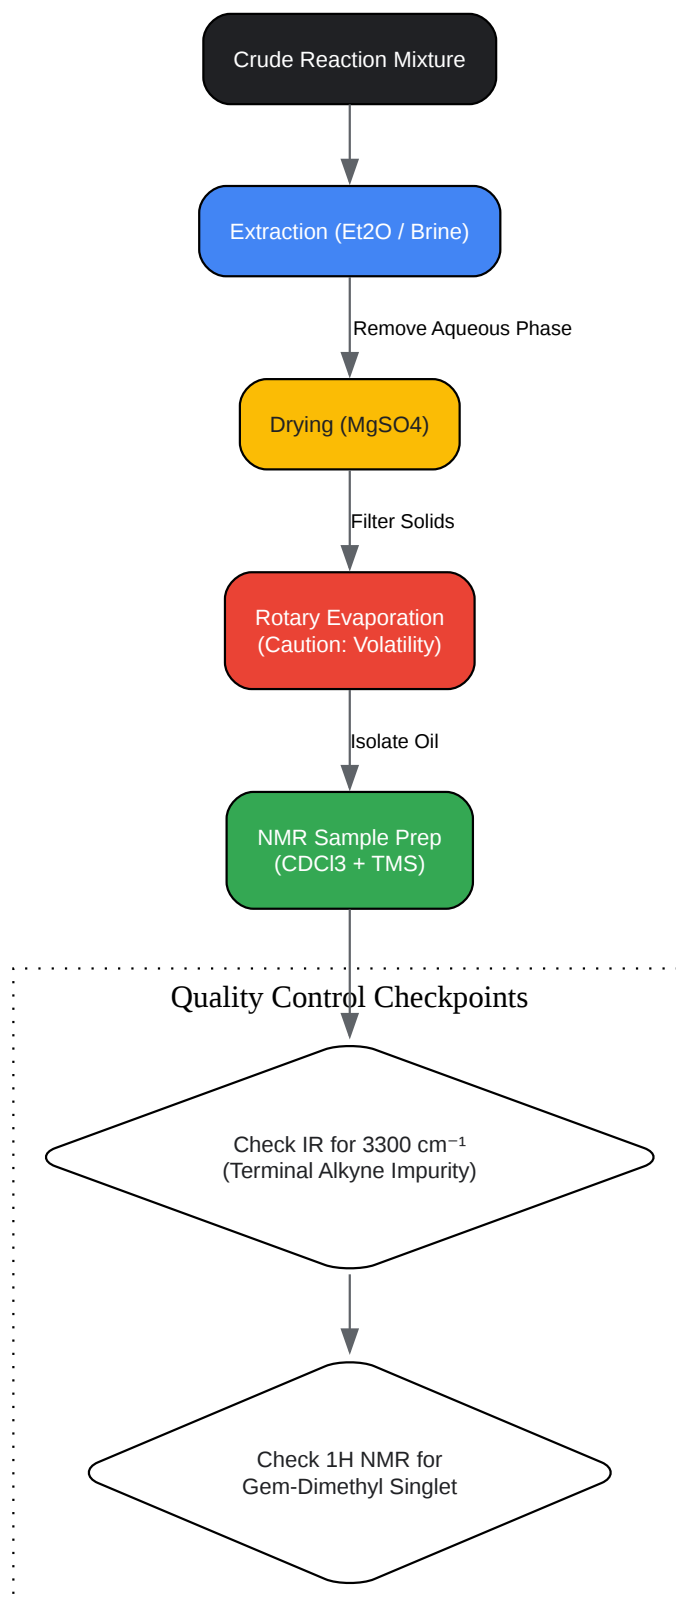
Crude Reaction Mixture

Extraction (Et2O / Brine)

Remove Aqueous Phase

Drying (MgSO4)

Filter Solids

Rotary Evaporation (Caution: Volatility)

Isolate Oil

NMR Sample Prep (CDCl3 + TMS)

Quality Control Checkpoints

Check IR for 3300 cm⁻¹ (Terminal Alkyne Impurity)

Check 1H NMR for Gem-Dimethyl Singlet